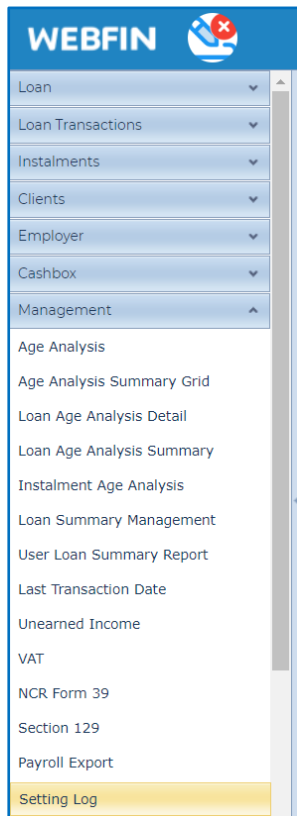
WEBFIN

Loan
Loan Transactions
Instalments
Clients
Employer
Cashbox
Management
Age Analysis
Age Analysis Summary Grid
Loan Age Analysis Detail
Loan Age Analysis Summary
Instalment Age Analysis
Loan Summary Management
User Loan Summary Report
Last Transaction Date
Unearned Income
VAT
NCR Form 39
Section 129
Payroll Export
Setting Log